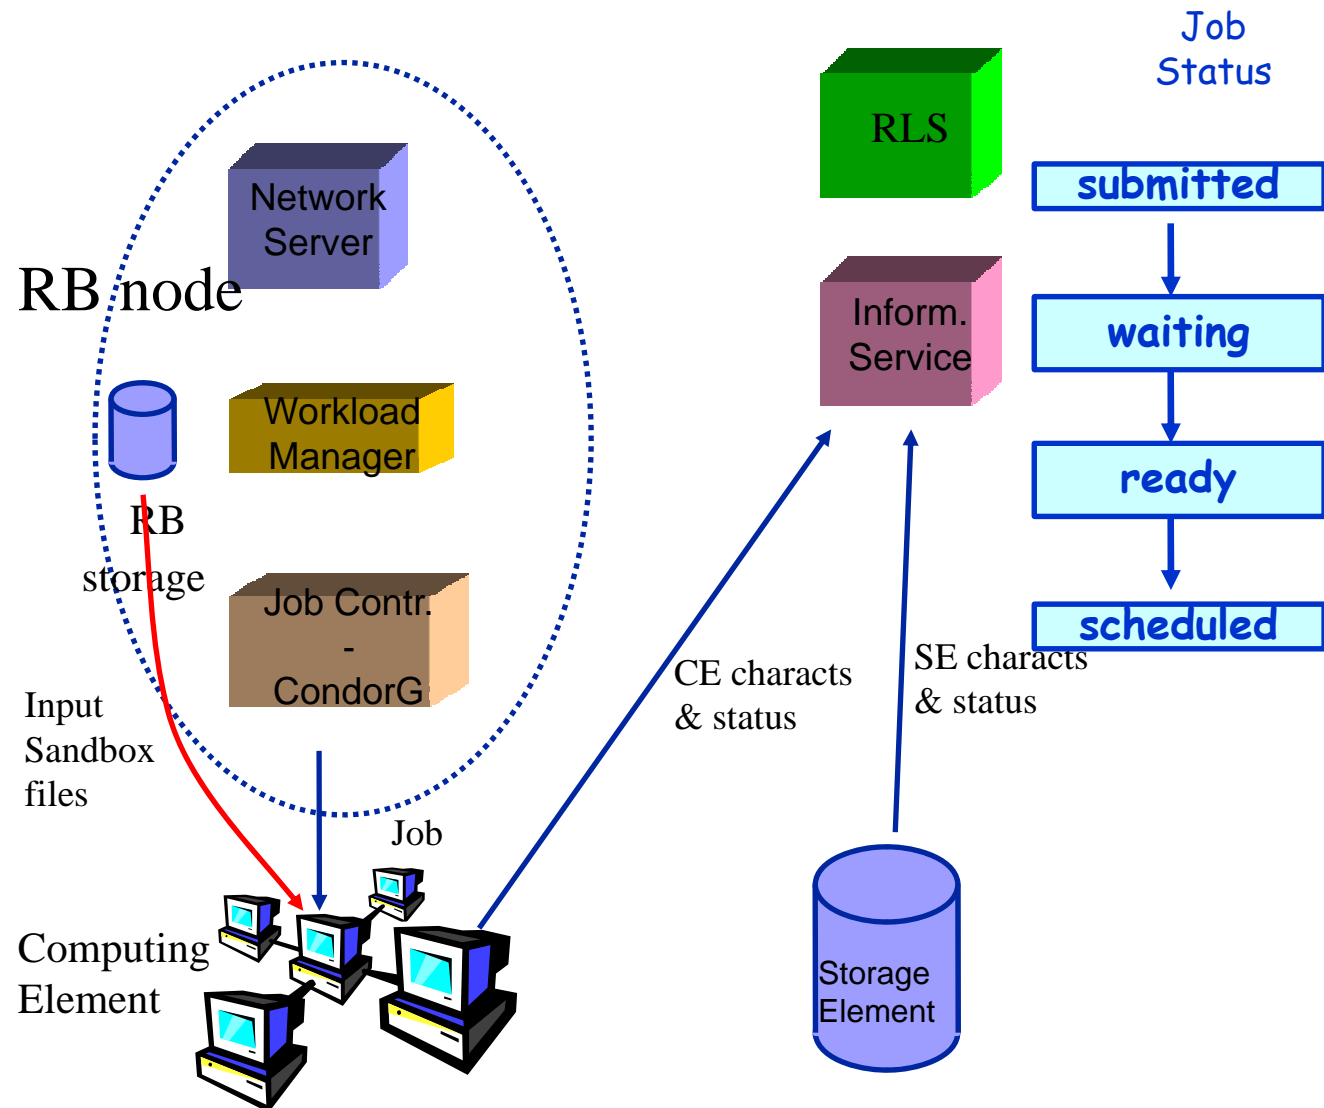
Job Status

RLS

submitted

waiting

ready

scheduled

Network Server

RB node

Inform. Service

Workload Manager

RB storage

Job Contr. - CondorG

Input Sandbox files

CE characts & status

SE characts & status

Job

Computing Element

Storage Element